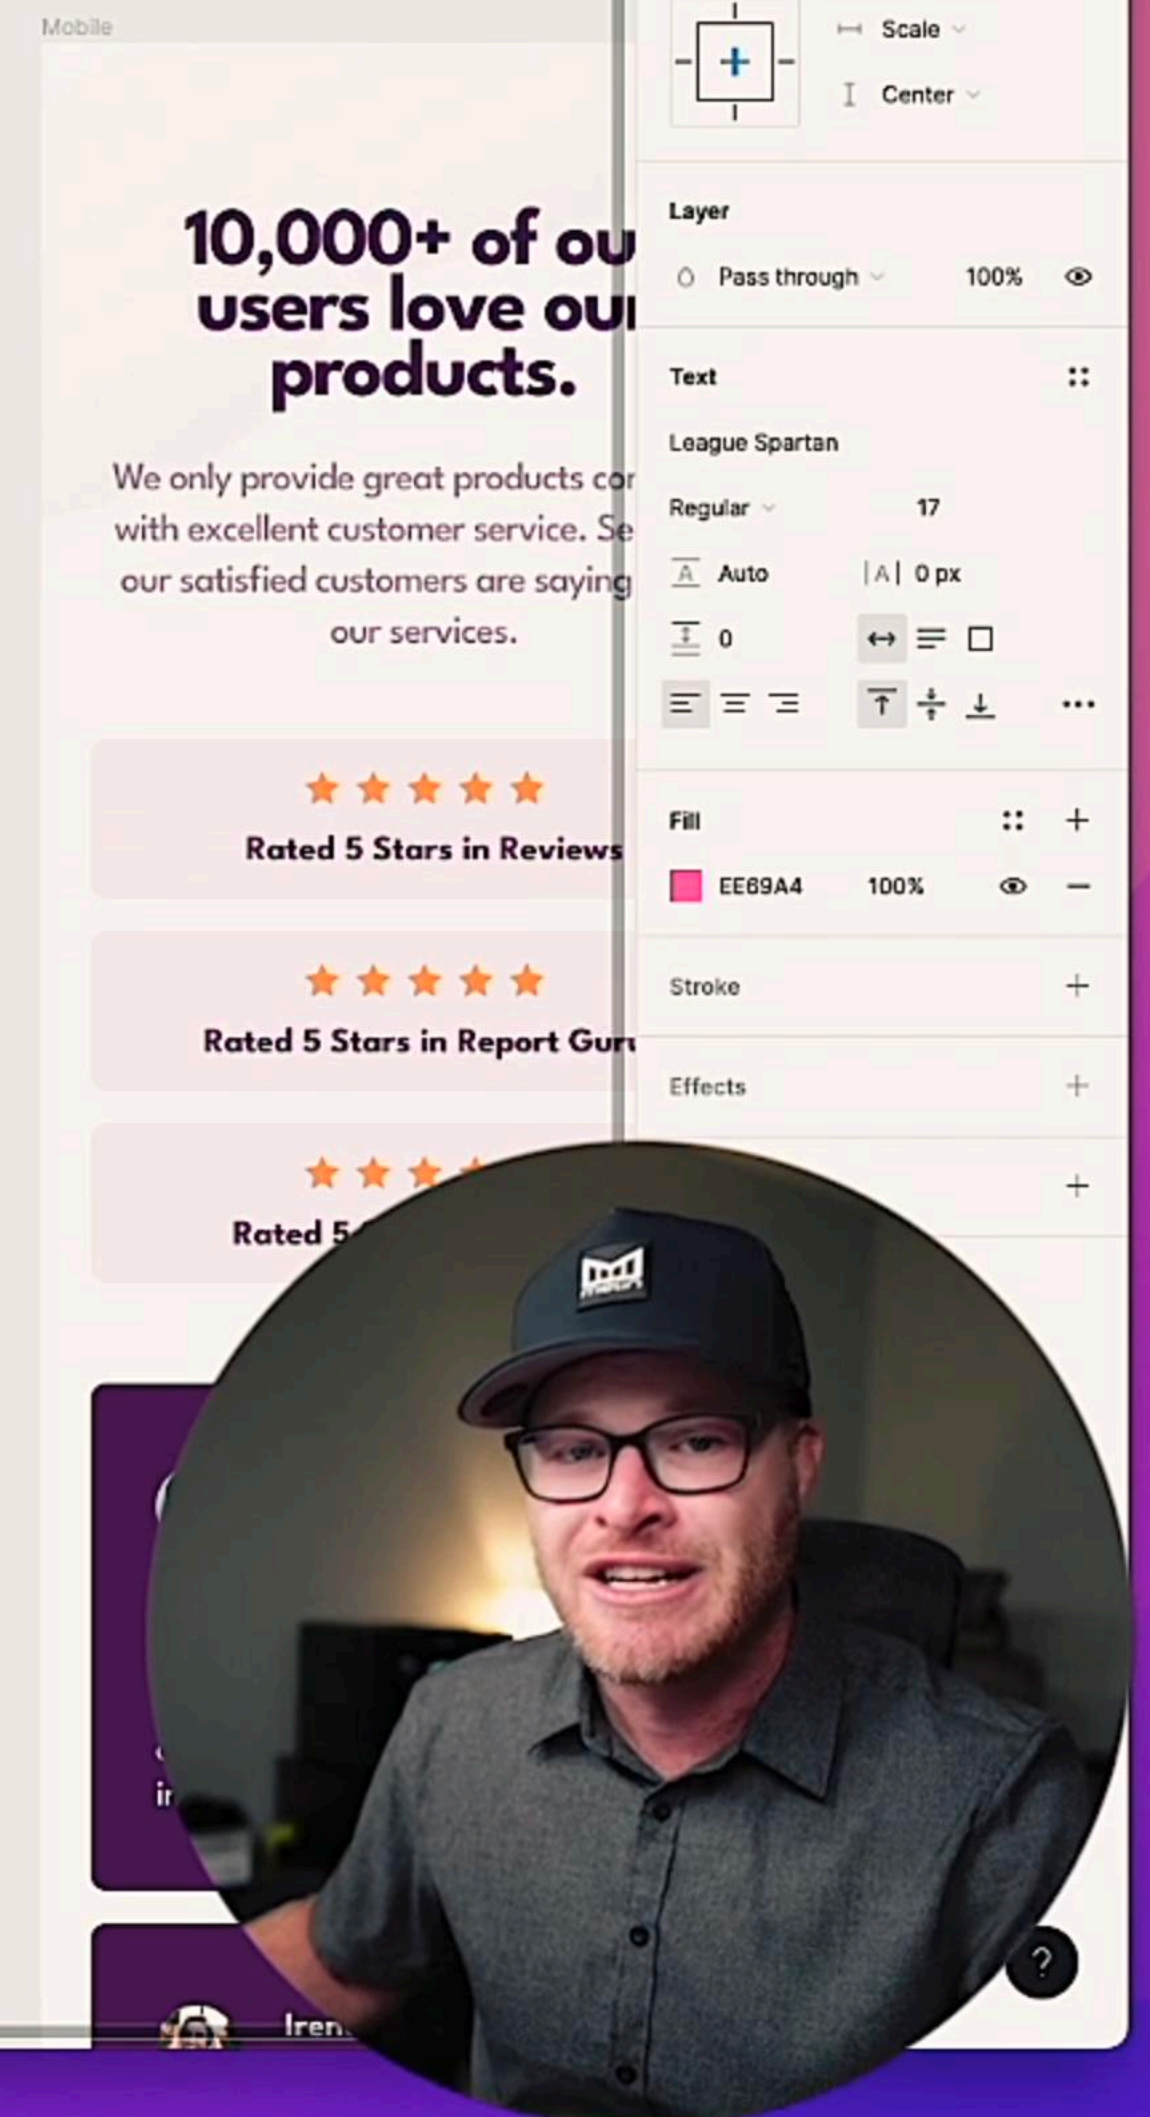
Mobile

10,000+ of ou
users love ou
products.

We only provide great products co
with excellent customer service. Se
our satisfied customers are saying
our services.

Rated 5 Stars in Reviews

Rated 5 Stars in Report Gur

Rated 5

ir

Iren

Scale

Center

Layer

Pass through 100%

Text

League Spartan

Regular 17

Auto 0 px

0

Fill

EE69A4 100%

Stroke

Effects

?